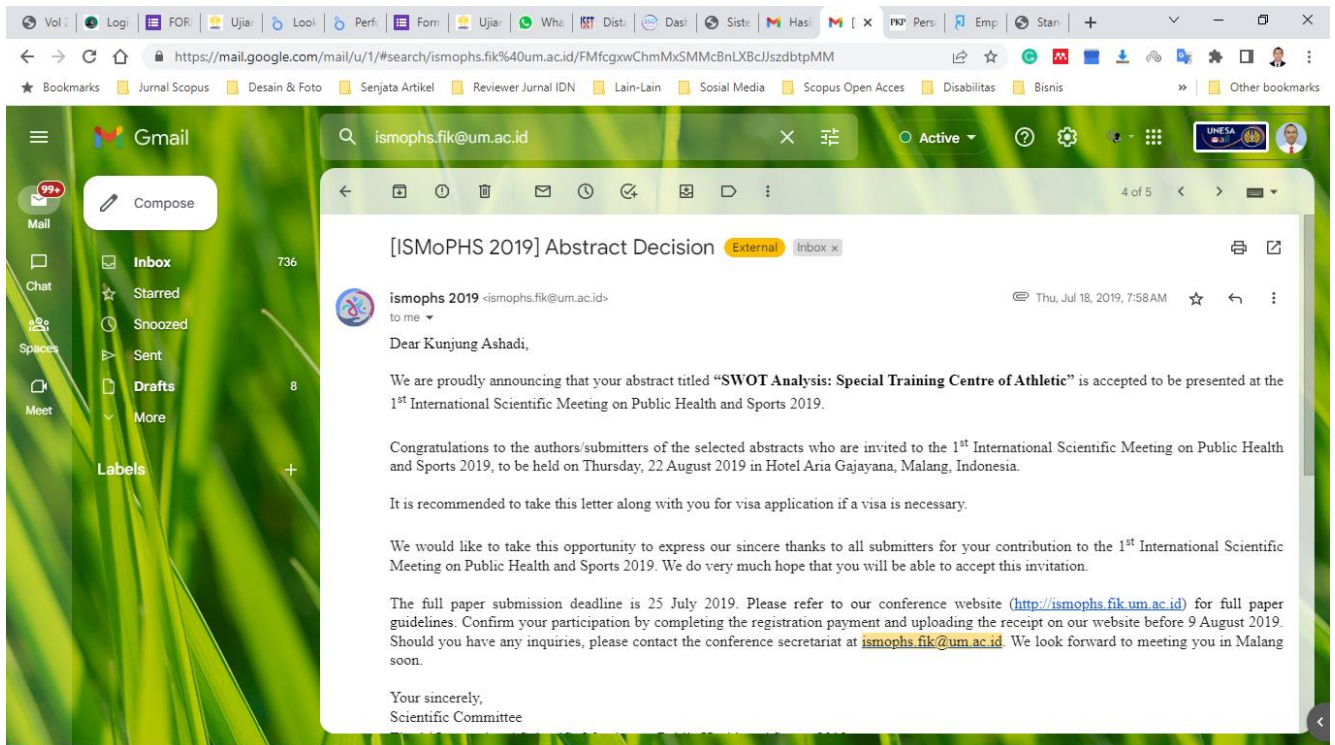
Vol | Logi | FOR | Ujia | Look | Perf | Form | Ujia | Wha | Dist | Dash | Siste | Hasi | M [ × | Pers | Emp | Stan | +

https://mail.google.com/mail/u/1/#search/ismophs.fik%40um.ac.id/FMfcgxwChmMxSMMcBnLXBcJJszdbtpMM

Bookmarks | Jurnal Scopus | Desain & Foto | Senjata Artikel | Reviewer Jurnal IDN | Lain-Lain | Sosial Media | Scopus Open Acces | Disabilitas | Bisnis | » | Other bookmarks

Gmail

ismophs.fik@um.ac.id

Active

UNESA

99+
Mail

Chat

Spaces

Meet

Compose

Inbox 736
Starred
Snoozed
Sent
Drafts 8
More

Labels +

4 of 5

[ISMoPHS 2019] Abstract Decision External Inbox ×

ismophs 2019 <ismophs.fik@um.ac.id>
to me

Thu, Jul 18, 2019, 7:58 AM

Dear Kunjung Ashadi,

We are proudly announcing that your abstract titled **"SWOT Analysis: Special Training Centre of Athletic"** is accepted to be presented at the 1$^{st}$ International Scientific Meeting on Public Health and Sports 2019.

Congratulations to the authors/submitters of the selected abstracts who are invited to the 1$^{st}$ International Scientific Meeting on Public Health and Sports 2019, to be held on Thursday, 22 August 2019 in Hotel Aria Gajayana, Malang, Indonesia.

It is recommended to take this letter along with you for visa application if a visa is necessary.

We would like to take this opportunity to express our sincere thanks to all submitters for your contribution to the 1$^{st}$ International Scientific Meeting on Public Health and Sports 2019. We do very much hope that you will be able to accept this invitation.

The full paper submission deadline is 25 July 2019. Please refer to our conference website (http://ismophs.fik.um.ac.id) for full paper guidelines. Confirm your participation by completing the registration payment and uploading the receipt on our website before 9 August 2019. Should you have any inquiries, please contact the conference secretariat at ismophs.fik@um.ac.id. We look forward to meeting you in Malang soon.

Your sincerely,
Scientific Committee
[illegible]